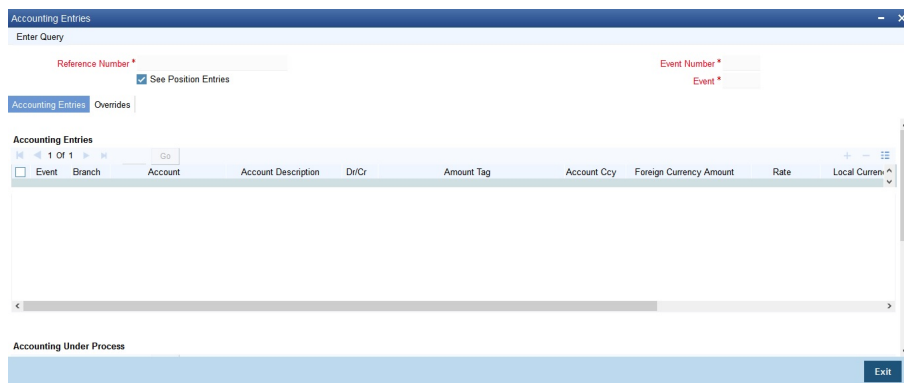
Accounting Entries

Enter Query

Reference Number *

See Position Entries

Event Number *

Event *

Accounting Entries Overrides

Accounting Entries

1 Of 1 Go

| Event | Branch | Account | Account Description | Dr/Cr | Amount Tag | Account Ccy | Foreign Currency Amount | Rate | Local Curren |
|---|---|---|---|---|---|---|---|---|---|

Accounting Under Process

Exit